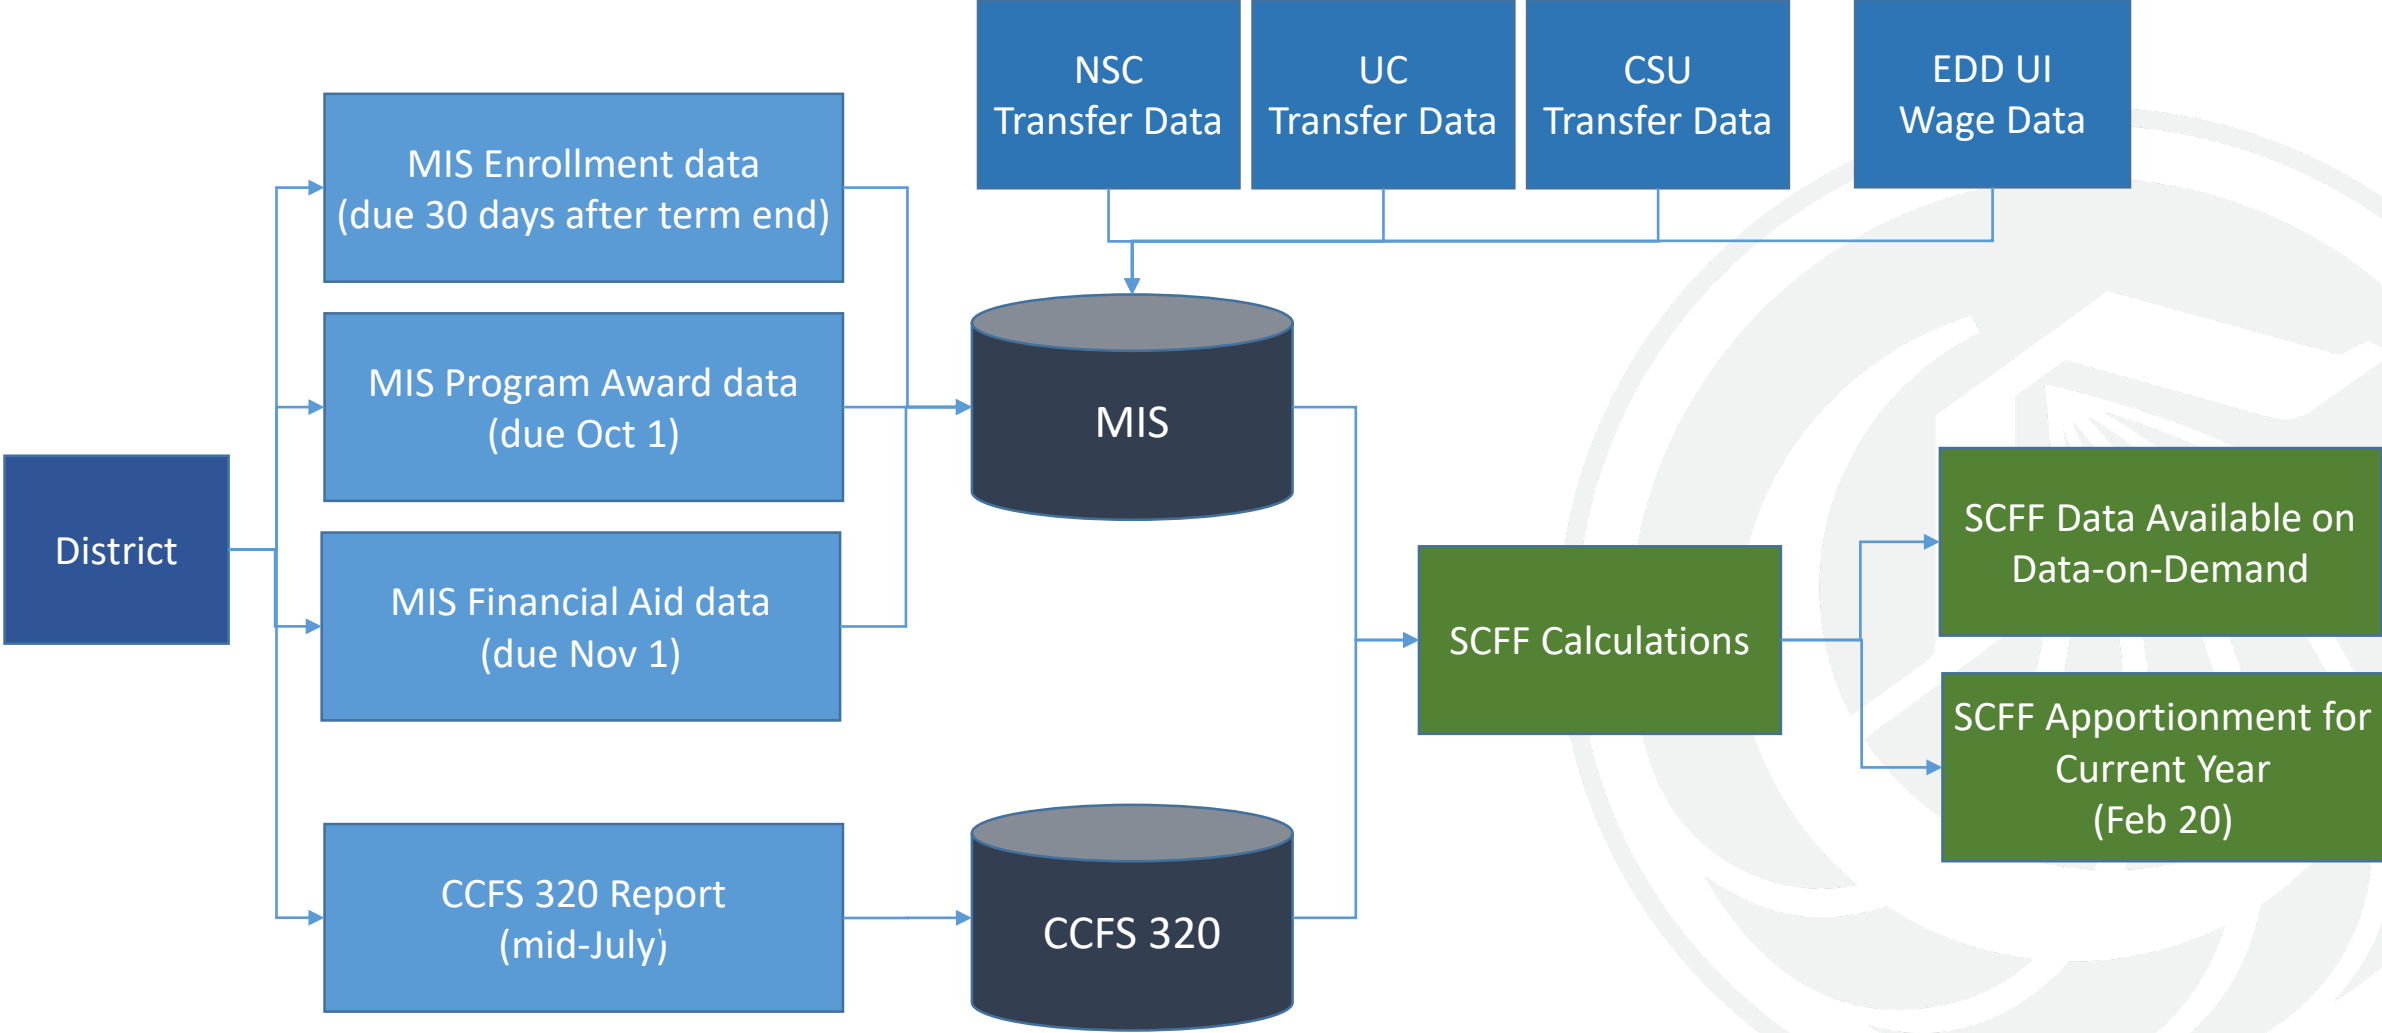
NSC Transfer Data

UC Transfer Data

CSU Transfer Data

EDD UI Wage Data

MIS Enrollment data (due 30 days after term end)

MIS Program Award data (due Oct 1)

MIS Financial Aid data (due Nov 1)

District

MIS

CCFS 320 Report (mid-July)

CCFS 320

SCFF Calculations

SCFF Data Available on Data-on-Demand

SCFF Apportionment for Current Year (Feb 20)